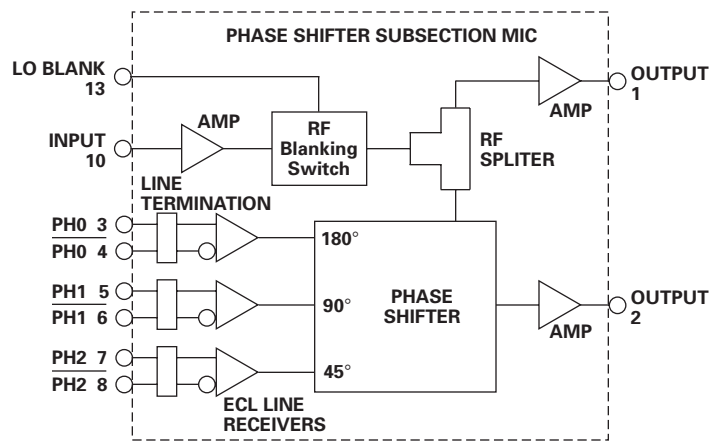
PHASE SHIFTER SUBSECTION MIC

LO BLANK 13

INPUT 10

AMP

RF Blanking Switch

RF SPLITER

AMP

OUTPUT 1

LINE TERMINATION

PH0 3

$\overline{\text{PH0}}$ 4

PH1 5

$\overline{\text{PH1}}$ 6

PH2 7

$\overline{\text{PH2}}$ 8

180°

90°

45°

PHASE SHIFTER

AMP

OUTPUT 2

ECL LINE RECEIVERS